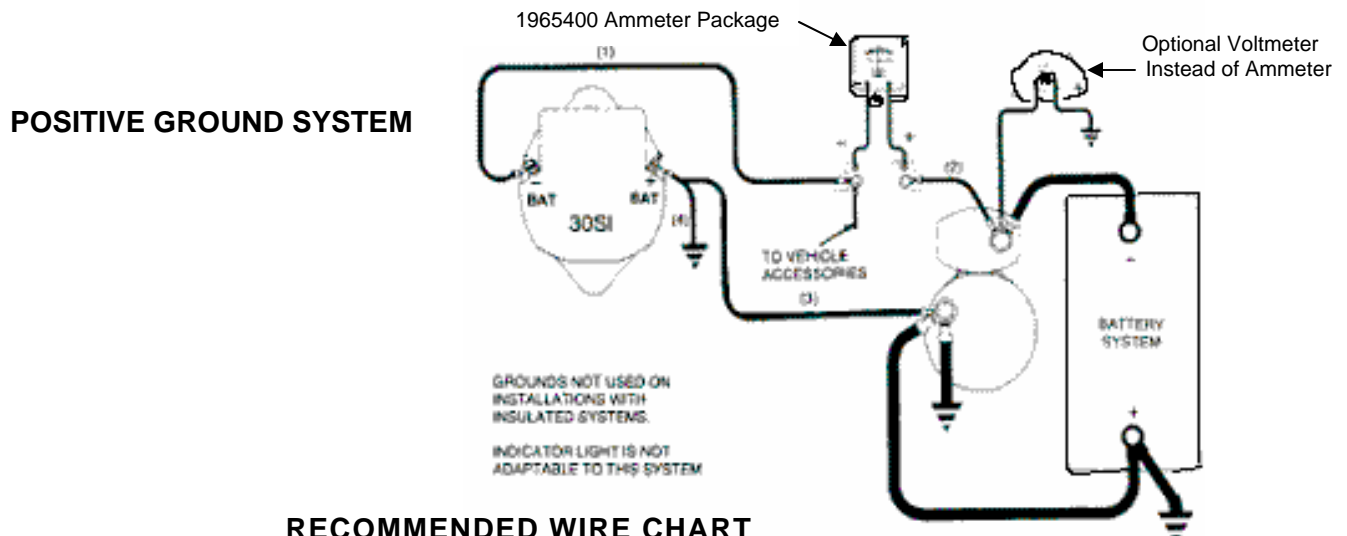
1965400 Ammeter Package

Optional Voltmeter Instead of Ammeter

POSITIVE GROUND SYSTEM

(1)

-

+

(2)

BAT

BAT

30SI

(4)

TO VEHICLE ACCESSORIES

(3)

-

BATTERY SYSTEM

+

GROUNDS NOT USED ON INSTALLATIONS WITH INSULATED SYSTEMS.

INDICATOR LIGHT IS NOT ADAPTABLE TO THIS SYSTEM

RECOMMENDED WIRE CHART